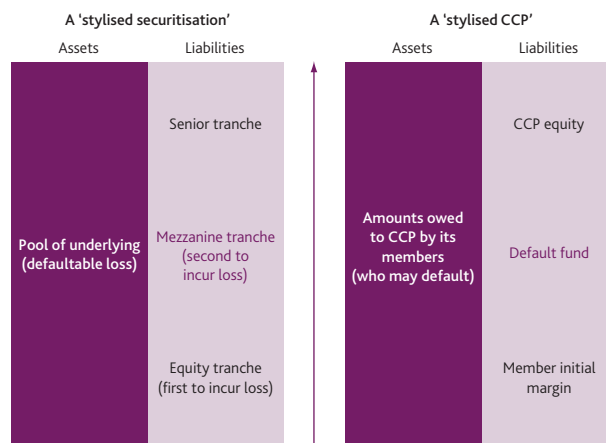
A 'stylised securitisation'

Assets

Liabilities

Pool of underlying (defaultable loss)

Senior tranche

Mezzanine tranche (second to incur loss)

Equity tranche (first to incur loss)

A 'stylised CCP'

Assets

Liabilities

Amounts owed to CCP by its members (who may default)

CCP equity

Default fund

Member initial margin